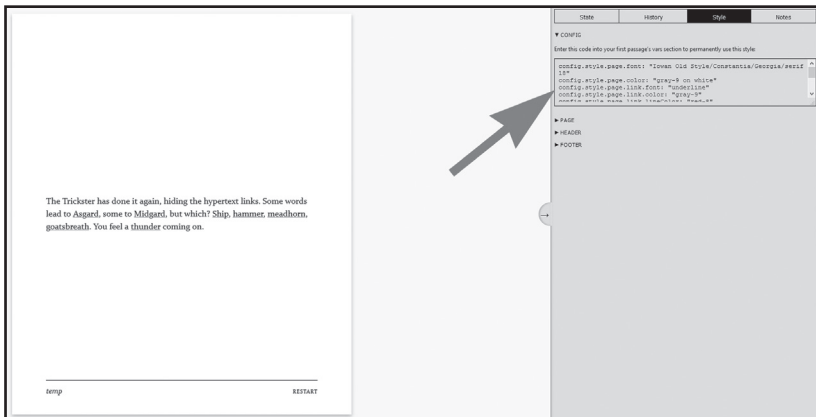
The Trickster has done it again, hiding the hypertext links. Some words lead to Asgard, some to Midgard, but which? Ship, hammer, meadhorn, goatsbreath. You feel a thunder coming on.

temp

RESTART

State | History | Style | Notes

▼ CONFIG

Enter this code into your first passage's vars section to permanently use this style:

config.style.page.font: "Iowan Old Style/Constantia/Georgia/serif 18"
config.style.page.color: "gray-9 on white"
config.style.page.link.font: "underline"
config.style.page.link.color: "gray-9"
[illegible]

► PAGE
► HEADER
► FOOTER